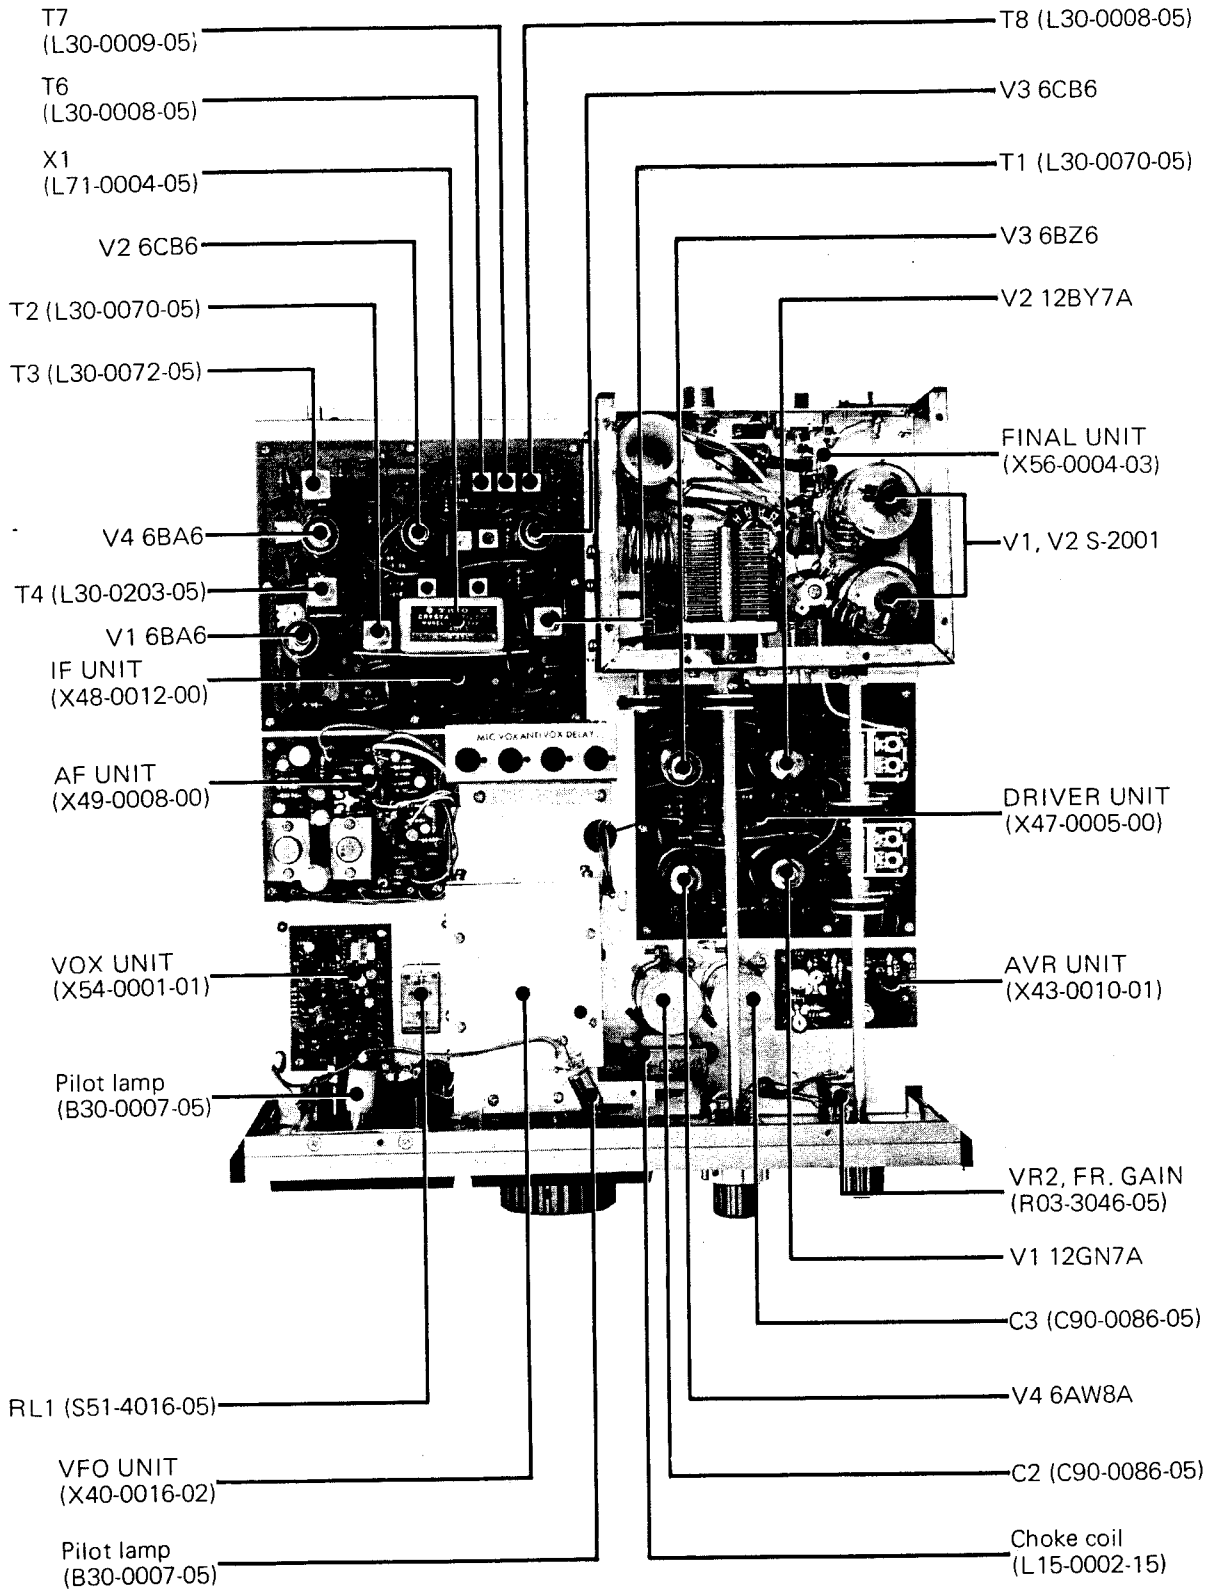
T7
(L30-0009-05)

T6
(L30-0008-05)

X1
(L71-0004-05)

V2 6CB6

T2 (L30-0070-05)

T3 (L30-0072-05)

V4 6BA6

T4 (L30-0203-05)

V1 6BA6

IF UNIT
(X48-0012-00)

AF UNIT
(X49-0008-00)

VOX UNIT
(X54-0001-01)

Pilot lamp
(B30-0007-05)

RL1 (S51-4016-05)

VFO UNIT
(X40-0016-02)

Pilot lamp
(B30-0007-05)

T8 (L30-0008-05)

V3 6CB6

T1 (L30-0070-05)

V3 6BZ6

V2 12BY7A

FINAL UNIT
(X56-0004-03)

V1, V2 S-2001

MIC VOX ANTI VOX DELAY

DRIVER UNIT
(X47-0005-00)

AVR UNIT
(X43-0010-01)

VR2, FR. GAIN
(R03-3046-05)

V1 12GN7A

C3 (C90-0086-05)

V4 6AW8A

C2 (C90-0086-05)

Choke coil
(L15-0002-15)